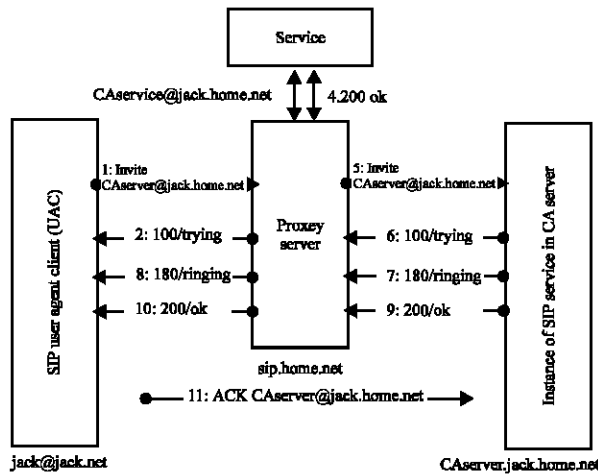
Service

CAservice@jack.home.net

4.200 ok

SIP user agent client (UAC)

1: Invite CAserver@jack.home.net

2: 100/trying

8: 180/ringing

10: 200/ok

Proxey server

sip.home.net

5: Invite CAserver@jack.home.net

6: 100/trying

7: 180/ringing

9: 200/ok

Instance of SIP service in CA server

11: ACK CAserver@jack.home.net

jack@jack.net

CAserver.jack.home.net